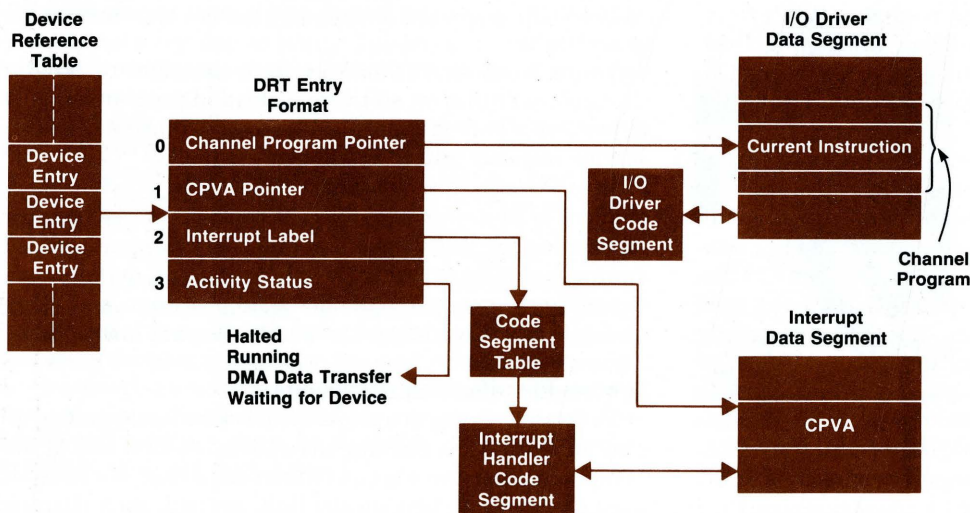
Device Reference Table

Device Entry
Device Entry
Device Entry

DRT Entry Format

0 Channel Program Pointer
1 CPVA Pointer
2 Interrupt Label
3 Activity Status

Halted
Running
DMA Data Transfer
Waiting for Device

Code Segment Table

Interrupt Handler Code Segment

I/O Driver Code Segment

I/O Driver Data Segment

Current Instruction

Channel Program

Interrupt Data Segment

CPVA